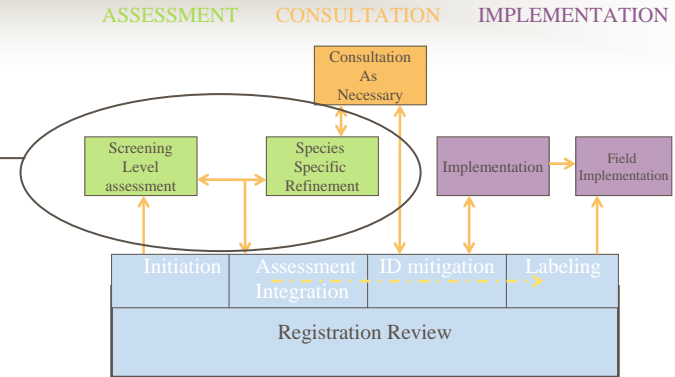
ASSESSMENT CONSULTATION IMPLEMENTATION

Consultation As Necessary

Screening Level assessment

Species Specific Refinement

Implementation

Field Implementation

Initiation

Assessment Integration

ID mitigation

Labeling

Registration Review